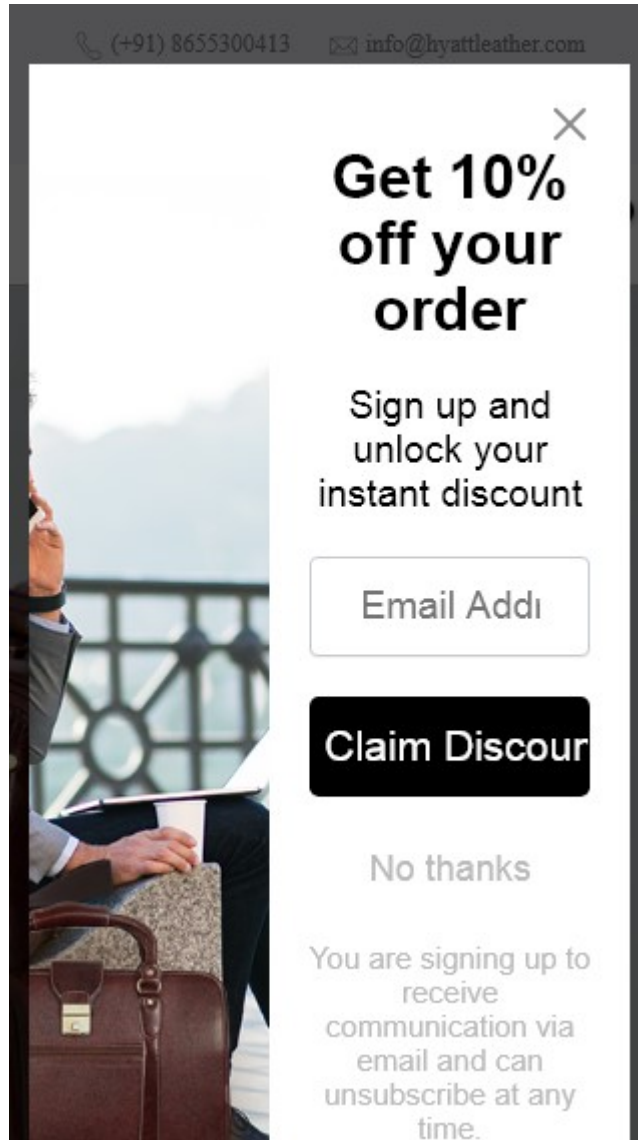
(+91) 8655300413 info@hyattleather.com

Get 10% off your order

Sign up and unlock your instant discount

Email Addı

Claim Discour

No thanks

You are signing up to receive communication via email and can unsubscribe at any time.